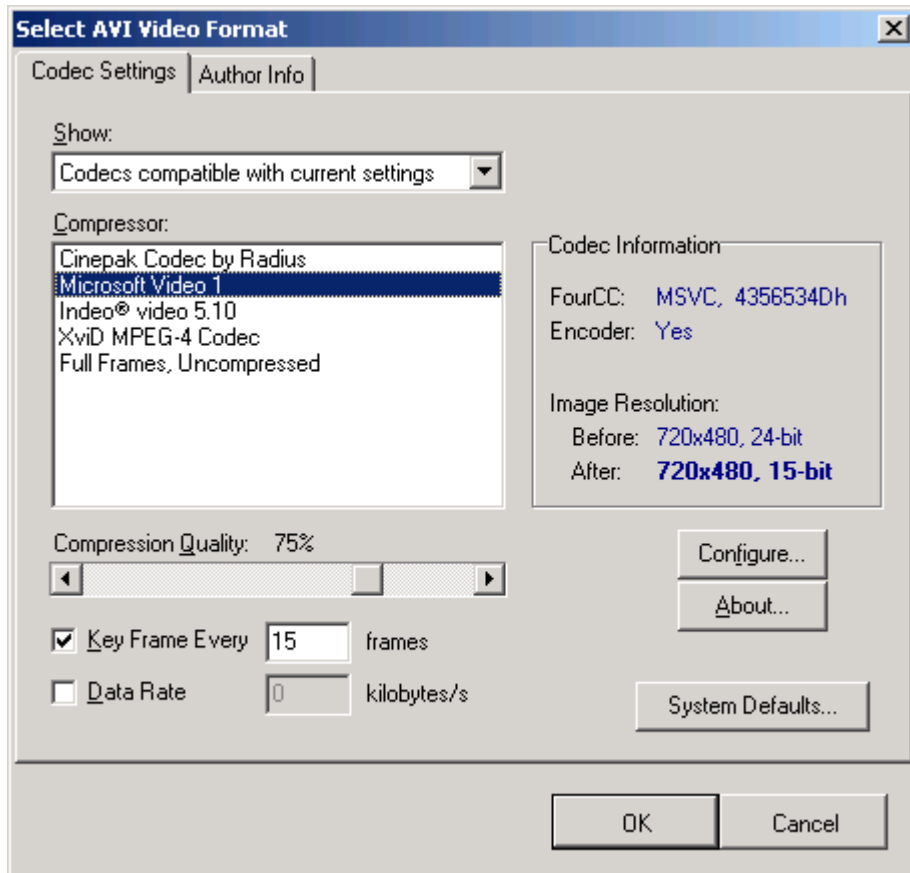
Select AVI Video Format

X

Codec Settings

Author Info

Show:

Codecs compatible with current settings

Compressor:

Cinepak Codec by Radius
Microsoft Video 1
Indeo® video 5.10
XviD MPEG-4 Codec
Full Frames, Uncompressed

Codec Information

FourCC: MSVC, 4356534Dh
Encoder: Yes

Image Resolution:
Before: 720x480, 24-bit
After: 720x480, 15-bit

Compression Quality: 75%

Configure...

About...

Key Frame Every 15 frames

Data Rate 0 kilobytes/s

System Defaults...

OK

Cancel